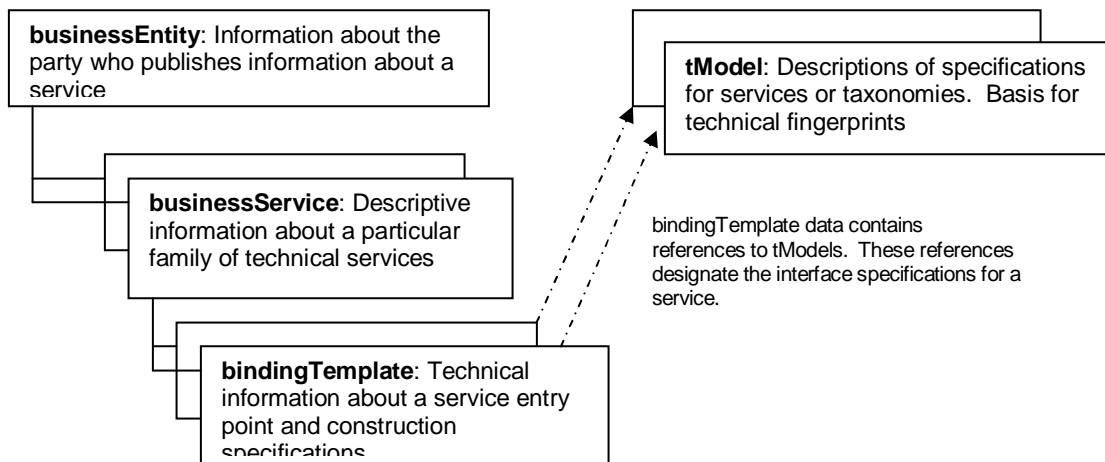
**businessEntity**: Information about the party who publishes information about a service

**tModel**: Descriptions of specifications for services or taxonomies. Basis for technical fingerprints

**businessService**: Descriptive information about a particular family of technical services

bindingTemplate data contains references to tModels. These references designate the interface specifications for a service.

**bindingTemplate**: Technical information about a service entry point and construction specifications